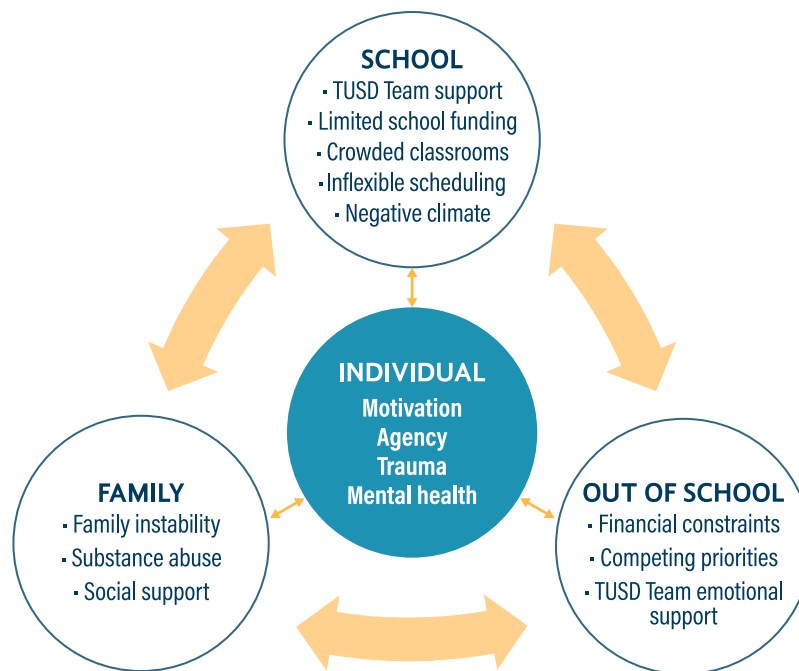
SCHOOL
▪ TUSD Team support
▪ Limited school funding
▪ Crowded classrooms
▪ Inflexible scheduling
▪ Negative climate

INDIVIDUAL
Motivation
Agency
Trauma
Mental health

FAMILY
▪ Family instability
▪ Substance abuse
▪ Social support

OUT OF SCHOOL
▪ Financial constraints
▪ Competing priorities
▪ TUSD Team emotional support